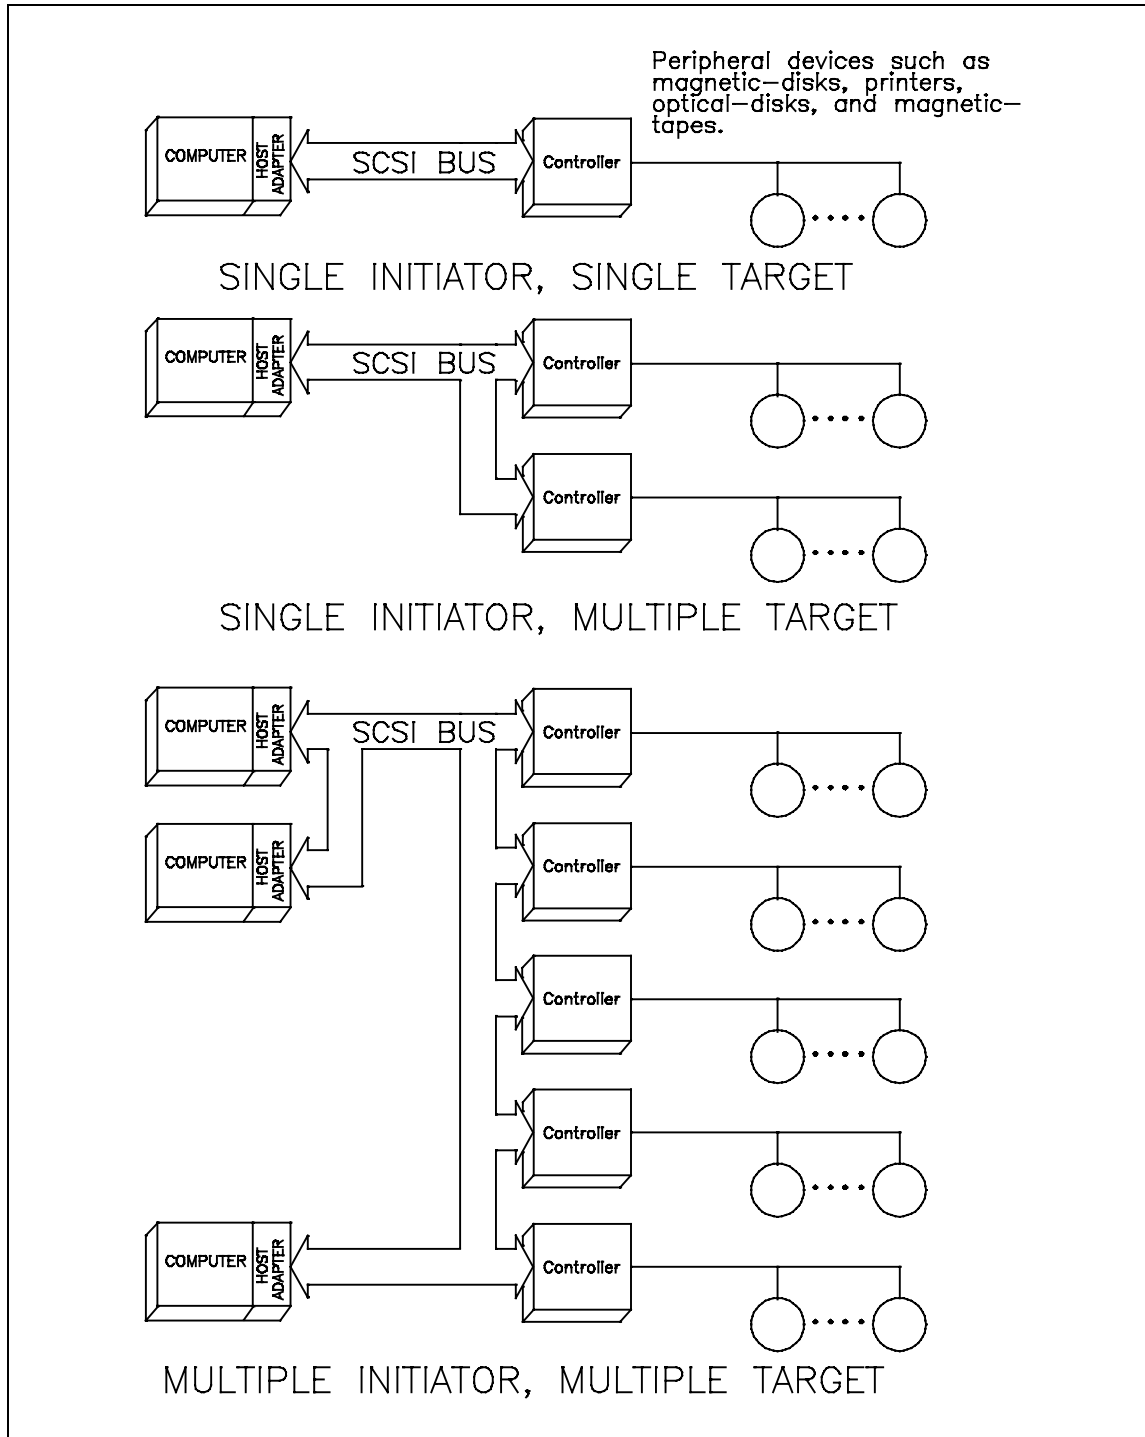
Peripheral devices such as magnetic—disks, printers, optical—disks, and magnetic—tapes.

COMPUTER
HOST ADAPTER
SCSI BUS
Controller

SINGLE INITIATOR, SINGLE TARGET

COMPUTER
HOST ADAPTER
SCSI BUS
Controller
Controller

SINGLE INITIATOR, MULTIPLE TARGET

COMPUTER
HOST ADAPTER
SCSI BUS
Controller
COMPUTER
HOST ADAPTER
Controller
Controller
Controller
COMPUTER
HOST ADAPTER
Controller

MULTIPLE INITIATOR, MULTIPLE TARGET